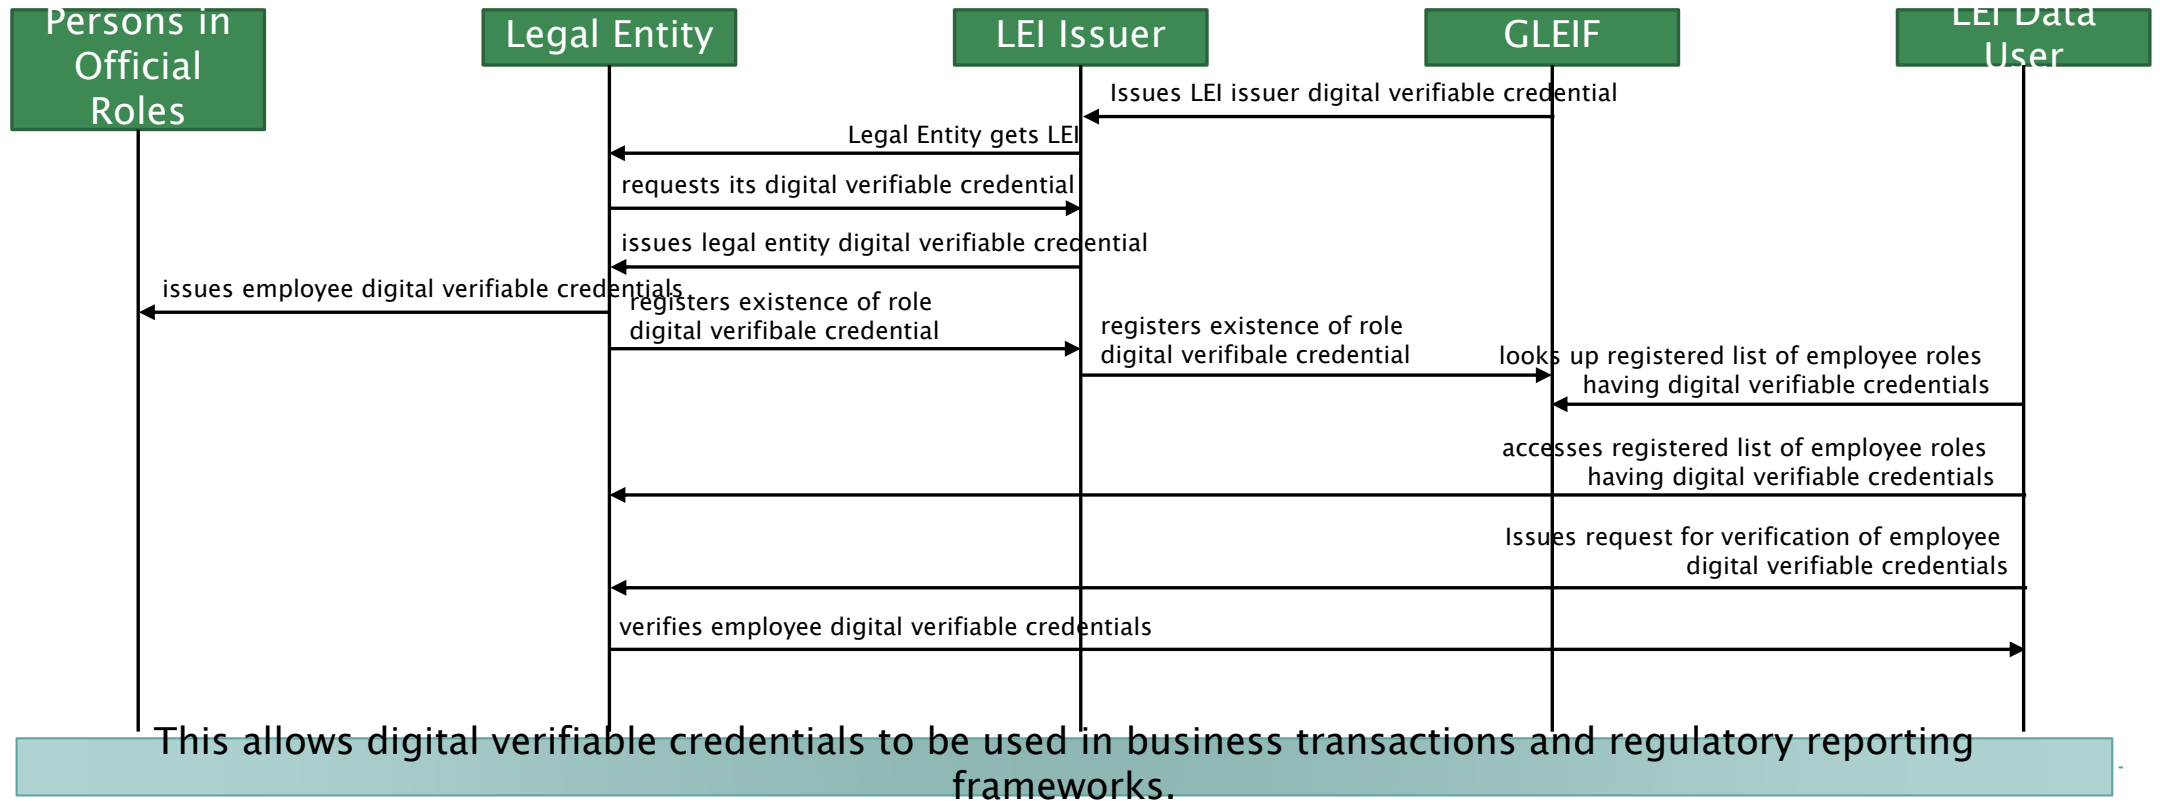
Persons in Official Roles

Legal Entity

LEI Issuer

GLEIF

LEI Data User

Issues LEI issuer digital verifiable credential

Legal Entity gets LEI

requests its digital verifiable credential

issues legal entity digital verifiable credential

issues employee digital verifiable credentials

registers existence of role digital verifibale credential

registers existence of role digital verifibale credential

looks up registered list of employee roles having digital verifiable credentials

accesses registered list of employee roles having digital verifiable credentials

Issues request for verification of employee digital verifiable credentials

verifies employee digital verifiable credentials

This allows digital verifiable credentials to be used in business transactions and regulatory reporting frameworks.